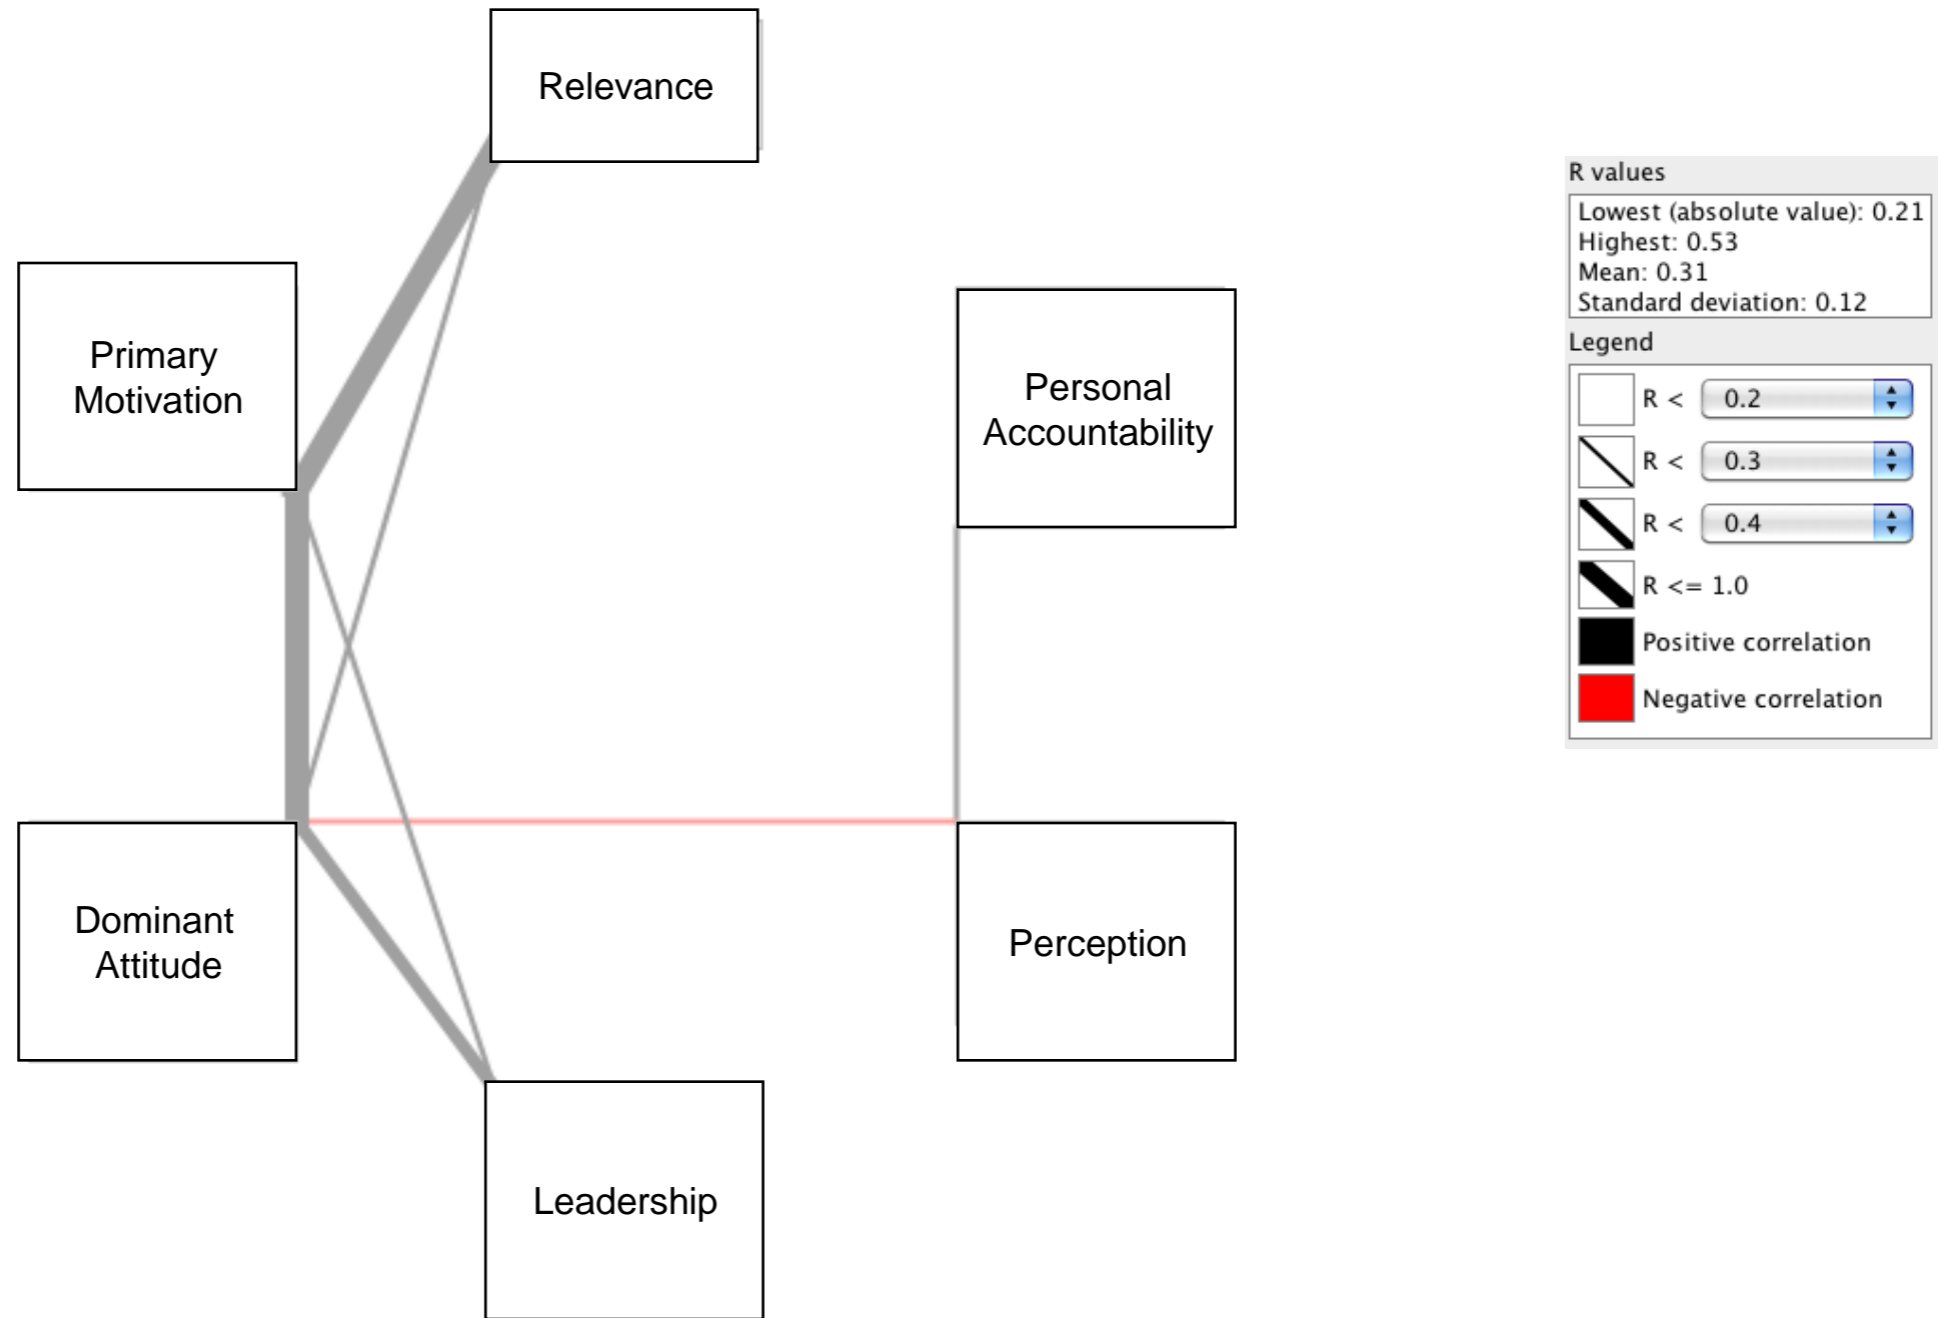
Relevance

Primary Motivation

Personal Accountability

Dominant Attitude

Perception

Leadership

R values

Lowest (absolute value): 0.21
Highest: 0.53
Mean: 0.31
Standard deviation: 0.12

Legend

R < 0.2

R < 0.3

R < 0.4

R <= 1.0

Positive correlation

Negative correlation